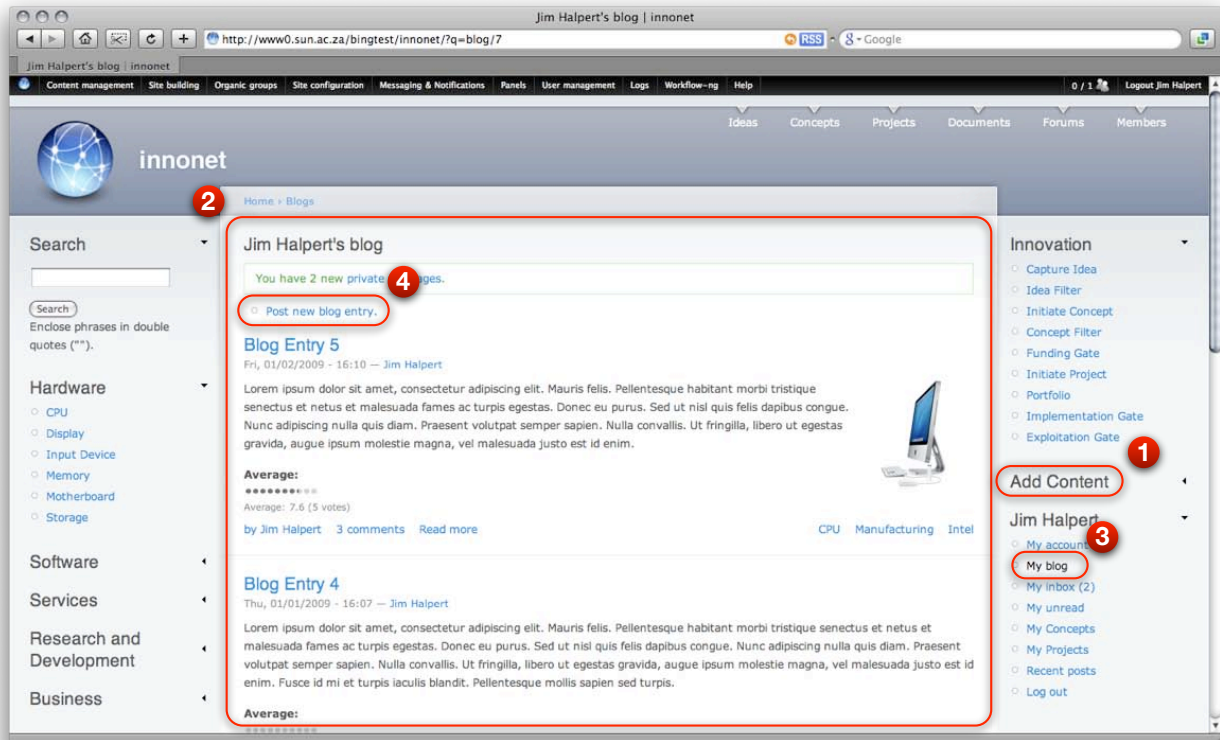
Jim Halpert's blog | innonet

http://www0.sun.ac.za/bingtest/innonet/?q=blog/7

RSS

Google

Jim Halpert's blog | innonet

Content management Site building Organic groups Site configuration Messaging & Notifications Panels User management Logs Workflow-ng Help

0 / 1 Logout Jim Halpert

Ideas Concepts Projects Documents Forums Members

innonet

2

Home › Blogs

Search

Search

Enclose phrases in double quotes ("").

Hardware

CPU
Display
Input Device
Memory
Motherboard
Storage

Software

Services

Research and Development

Business

Jim Halpert's blog

You have 2 new private 4 ages.

Post new blog entry.

Blog Entry 5

Fri, 01/02/2009 - 16:10 — Jim Halpert

Lorem ipsum dolor sit amet, consectetur adipiscing elit. Mauris felis. Pellentesque habitant morbi tristique senectus et netus et malesuada fames ac turpis egestas. Donec eu purus. Sed ut nisl quis felis dapibus congue. Nunc adipiscing nulla quis diam. Praesent volutpat semper sapien. Nulla convallis. Ut fringilla, libero ut egestas gravida, augue ipsum molestie magna, vel malesuada justo est id enim.

Average:

Average: 7.6 (5 votes)

by Jim Halpert 3 comments Read more CPU Manufacturing Intel

Blog Entry 4

Thu, 01/01/2009 - 16:07 — Jim Halpert

Lorem ipsum dolor sit amet, consectetur adipiscing elit. Mauris felis. Pellentesque habitant morbi tristique senectus et netus et malesuada fames ac turpis egestas. Donec eu purus. Sed ut nisl quis felis dapibus congue. Nunc adipiscing nulla quis diam. Praesent volutpat semper sapien. Nulla convallis. Ut fringilla, libero ut egestas gravida, augue ipsum molestie magna, vel malesuada justo est id enim. Fusce id mi et turpis iaculis blandit. Pellentesque mollis sapien sed turpis.

Average:

Innovation

Capture Idea
Idea Filter
Initiate Concept
Concept Filter
Funding Gate
Initiate Project
Portfolio
Implementation Gate
Exploitation Gate

1

Add Content

Jim Halpert

3

My account
My blog
My inbox (2)
My unread
My Concepts
My Projects
Recent posts
Log out